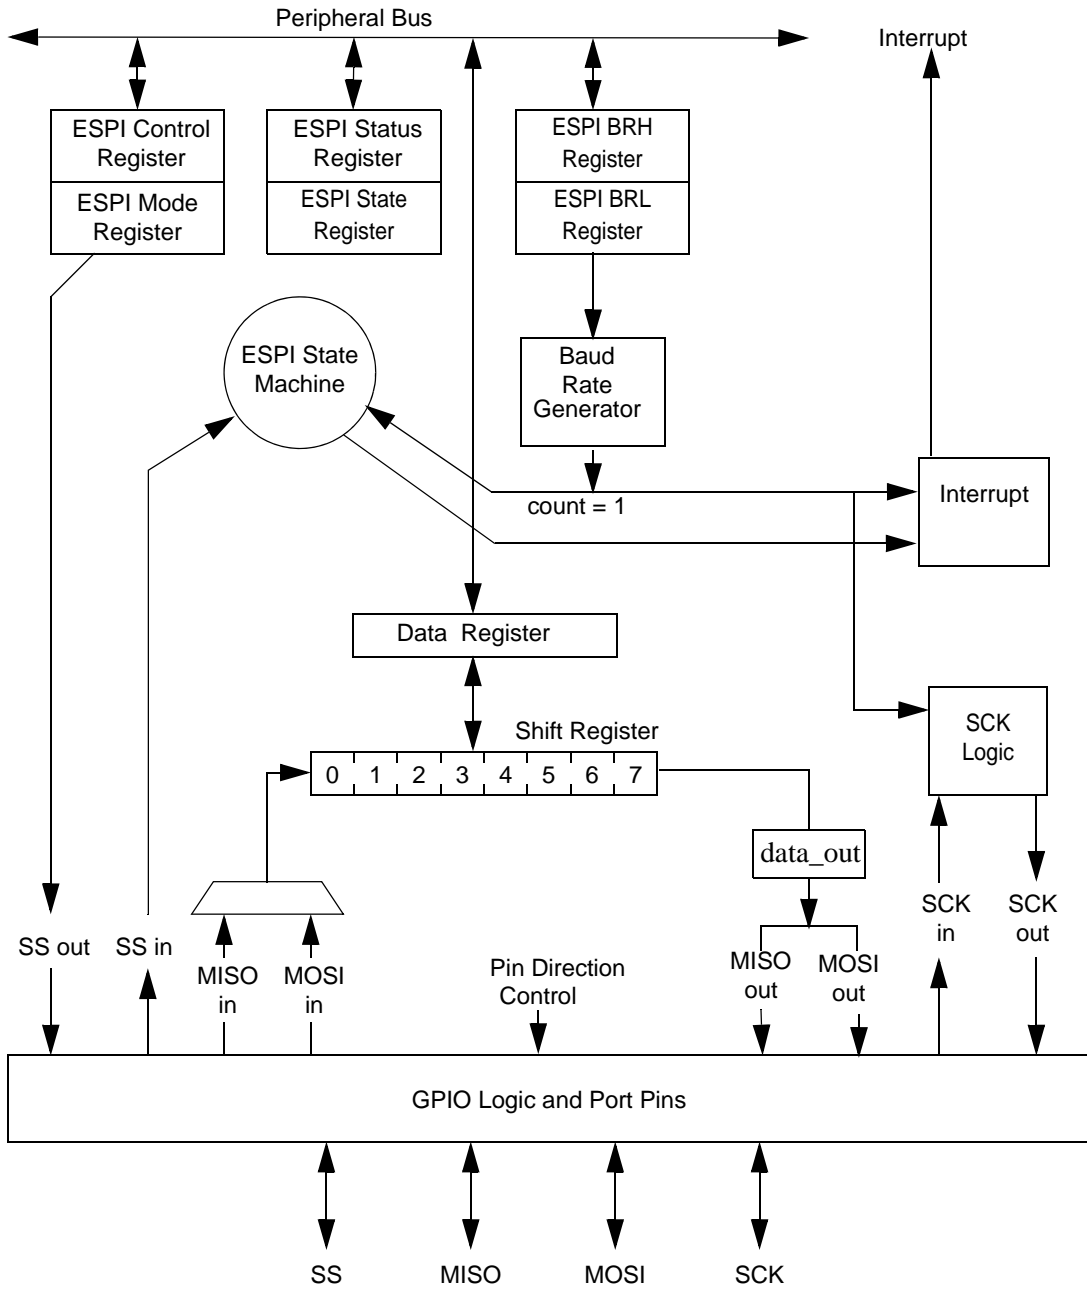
Peripheral Bus

Interrupt

ESPI Control Register

ESPI Mode Register

ESPI Status Register

ESPI State Register

ESPI BRH Register

ESPI BRL Register

ESPI State Machine

Baud Rate Generator

count = 1

Interrupt

Data Register

Shift Register

| 0 | 1 | 2 | 3 | 4 | 5 | 6 | 7 |
|---|---|---|---|---|---|---|---|

SCK Logic

data_out

SS out

SS in

MISO in

MOSI in

Pin Direction Control

MISO out

MOSI out

SCK in

SCK out

GPIO Logic and Port Pins

SS

MISO

MOSI

SCK